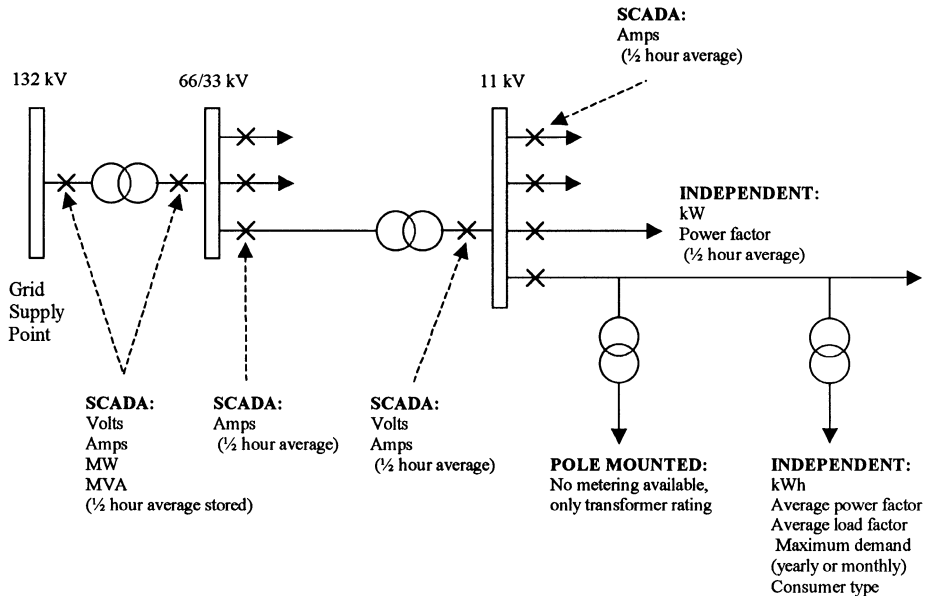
SCADA:
Amps
(½ hour average)

132 kV

66/33 kV

11 kV

INDEPENDENT:
kW
Power factor
(½ hour average)

Grid Supply Point

SCADA:
Volts
Amps
MW
MVA
(½ hour average stored)

SCADA:
Amps
(½ hour average)

SCADA:
Volts
Amps
(½ hour average)

POLE MOUNTED:
No metering available, only transformer rating

INDEPENDENT:
kWh
Average power factor
Average load factor
Maximum demand (yearly or monthly)
Consumer type